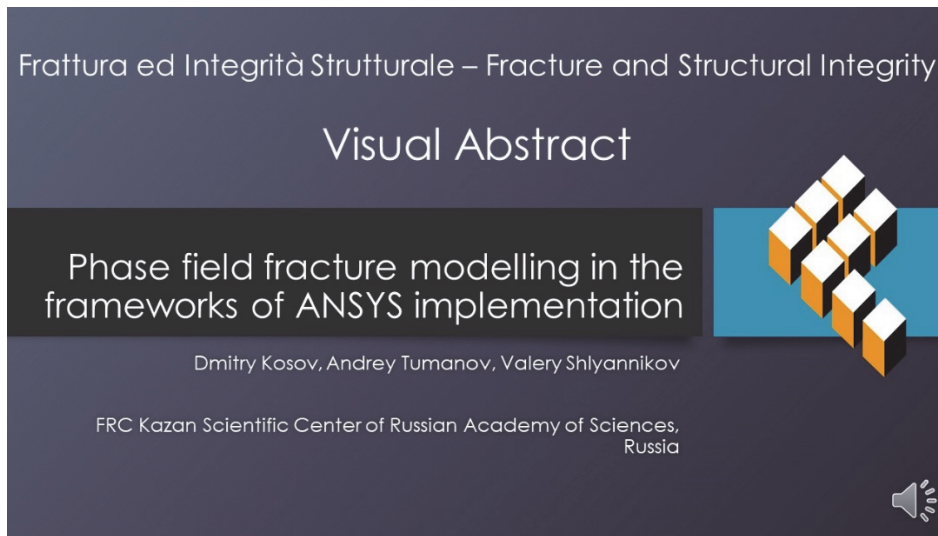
Frattura ed Integrità Strutturale – Fracture and Structural Integrity

Visual Abstract

Phase field fracture modelling in the frameworks of ANSYS implementation

Dmitry Kosov, Andrey Tumanov, Valery Shlyannikov

FRC Kazan Scientific Center of Russian Academy of Sciences, Russia